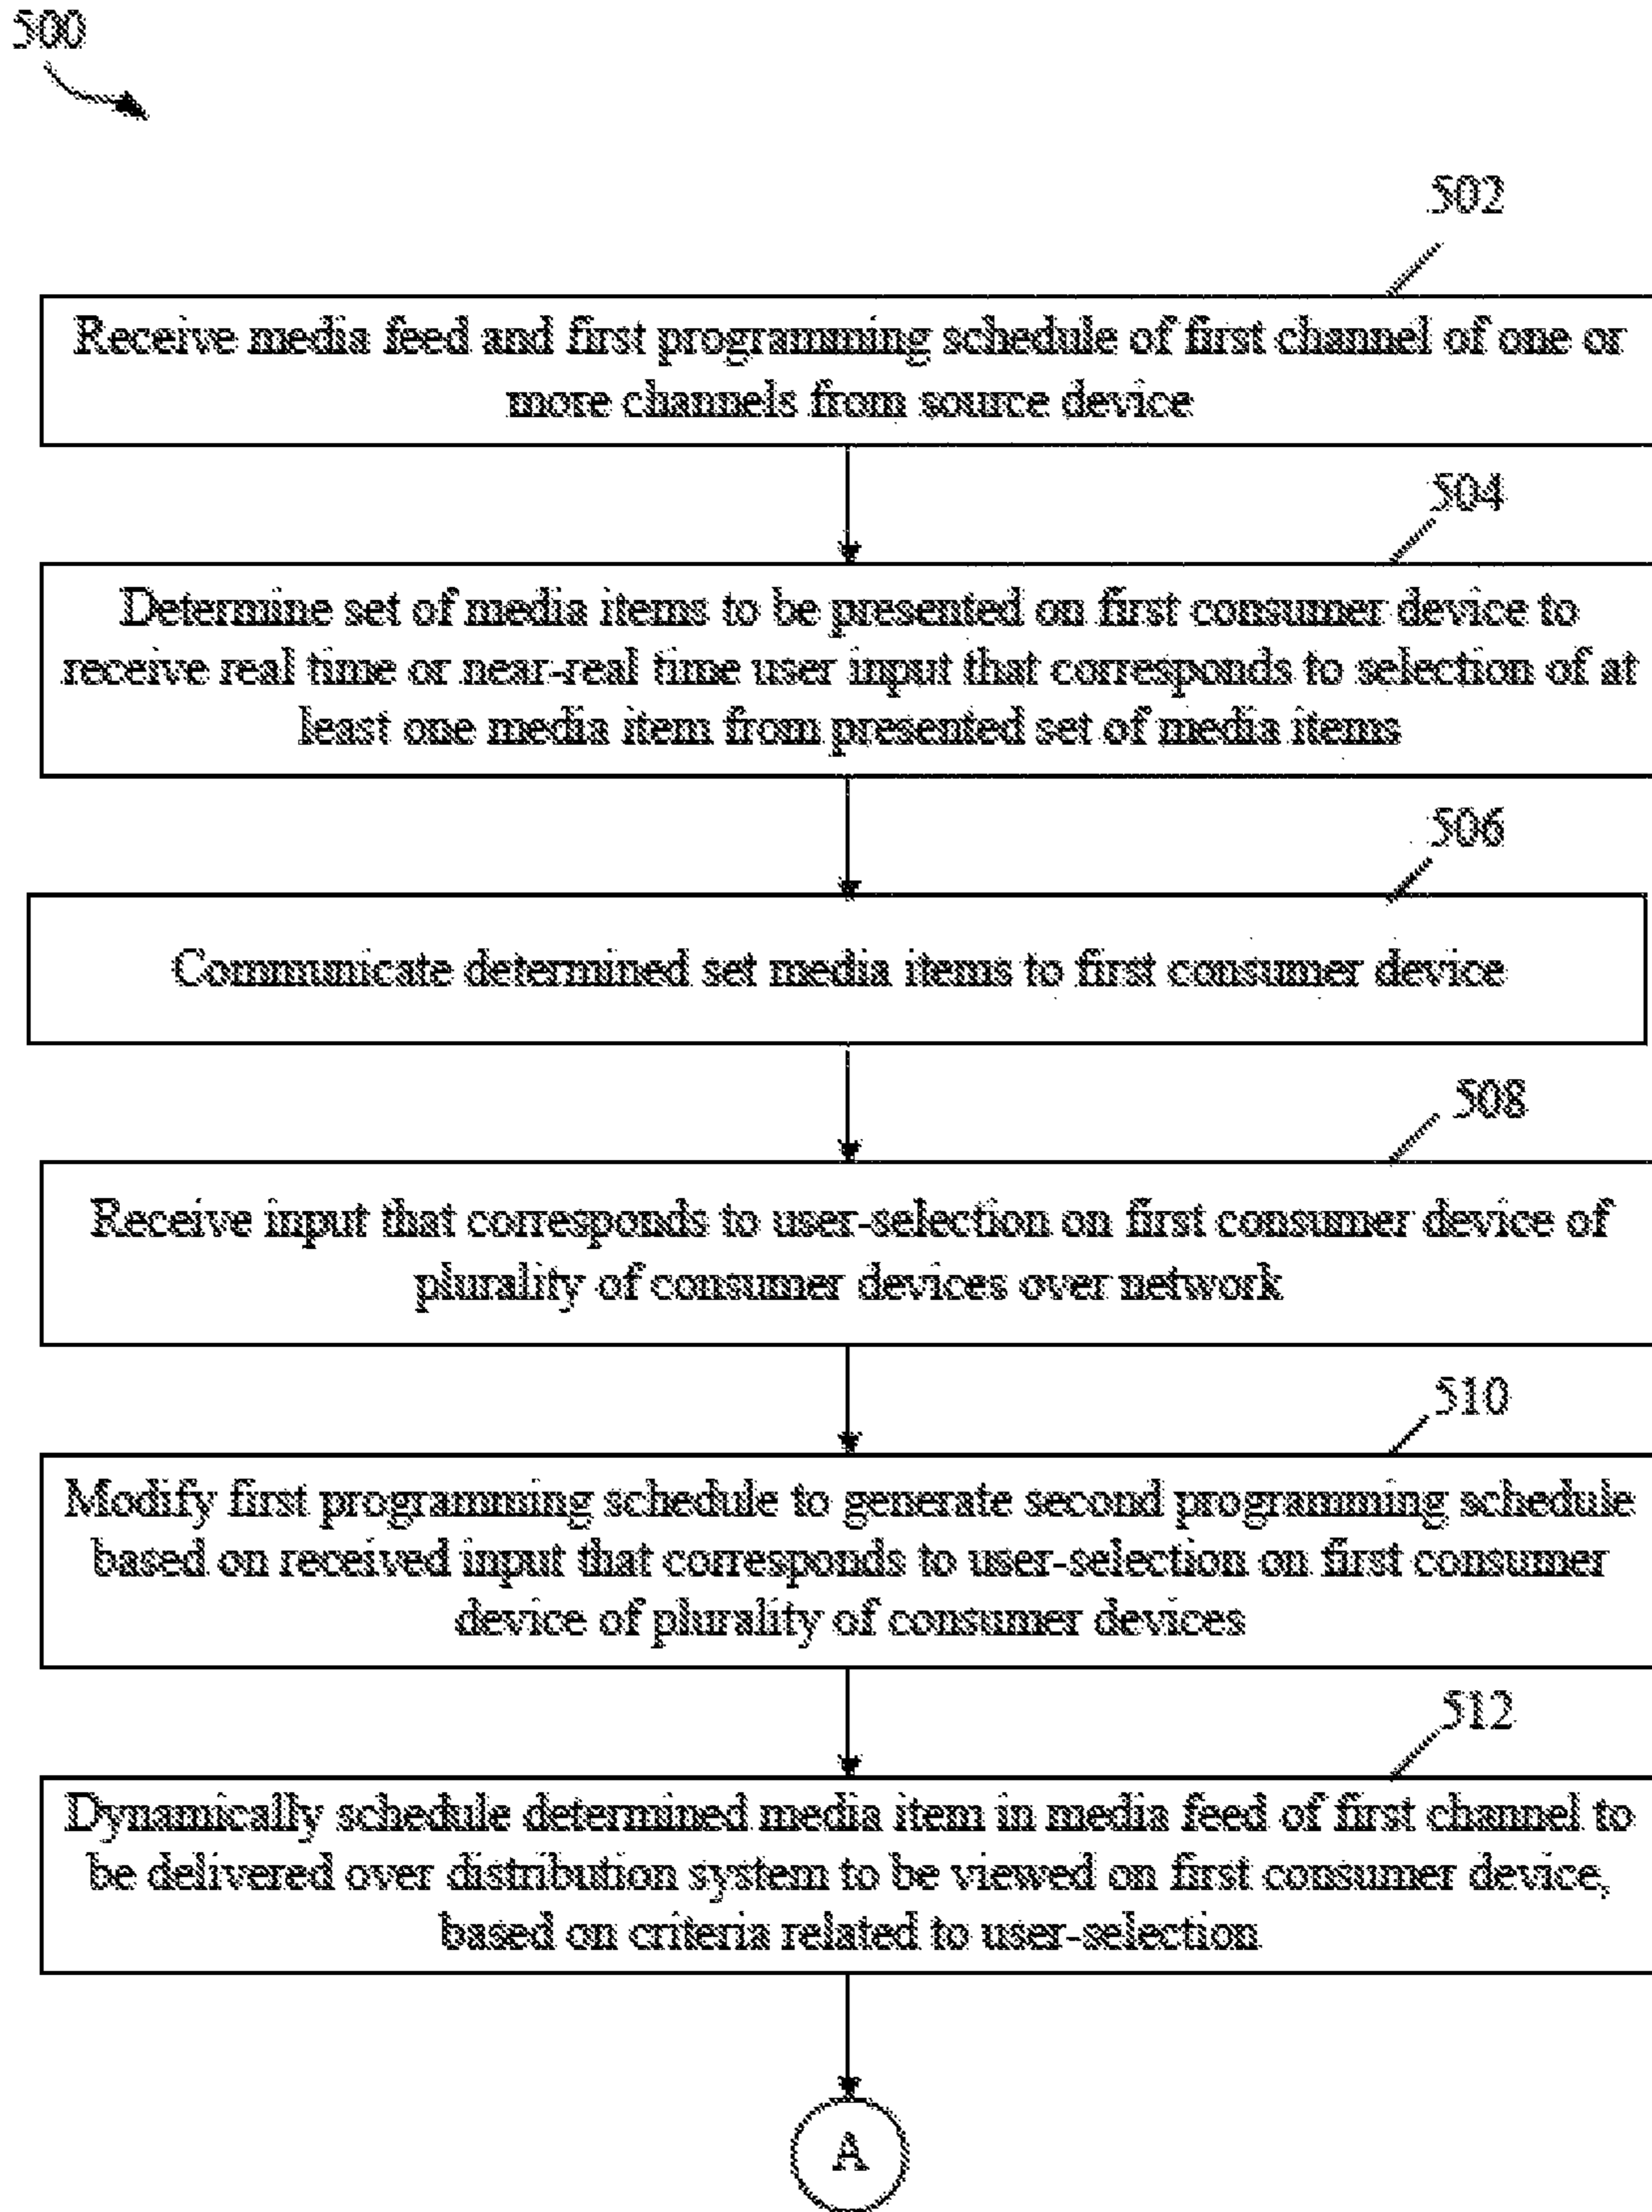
500

502

Receive media feed and first programming schedule of first channel of one or more channels from source device

504

Determine set of media items to be presented on first consumer device to receive real time or near-real time user input that corresponds to selection of at least one media item from presented set of media items

506

Communicate determined set media items to first consumer device

508

Receive input that corresponds to user-selection on first consumer device of plurality of consumer devices over network

510

Modify first programming schedule to generate second programming schedule based on received input that corresponds to user-selection on first consumer device of plurality of consumer devices

512

Dynamically schedule determined media item in media feed of first channel to be delivered over distribution system to be viewed on first consumer device, based on criteria related to user-selection

A